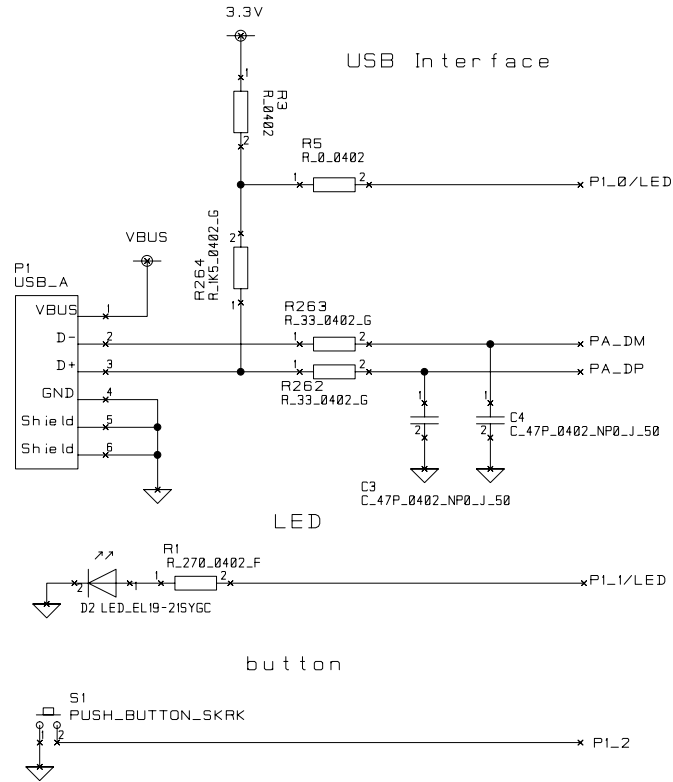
3.3V

USB Interface

R3
R_0402

R5
R_0_0402

P1_0/LED

VBUS

R264
R_1K5_0402_G

P1
USB_A

VBUS
D-
D+
GND
Shield
Shield

R263
R_33_0402_G

PA_DM
PA_DP

R262
R_33_0402_G

C4
C_47P_0402_NP0_J_50

C3
C_47P_0402_NP0_J_50

LED

R1
R_270_0402_F

P1_1/LED

D2 LED_EL19-215YGC

button

S1
PUSH_BUTTON_SKRK

P1_2